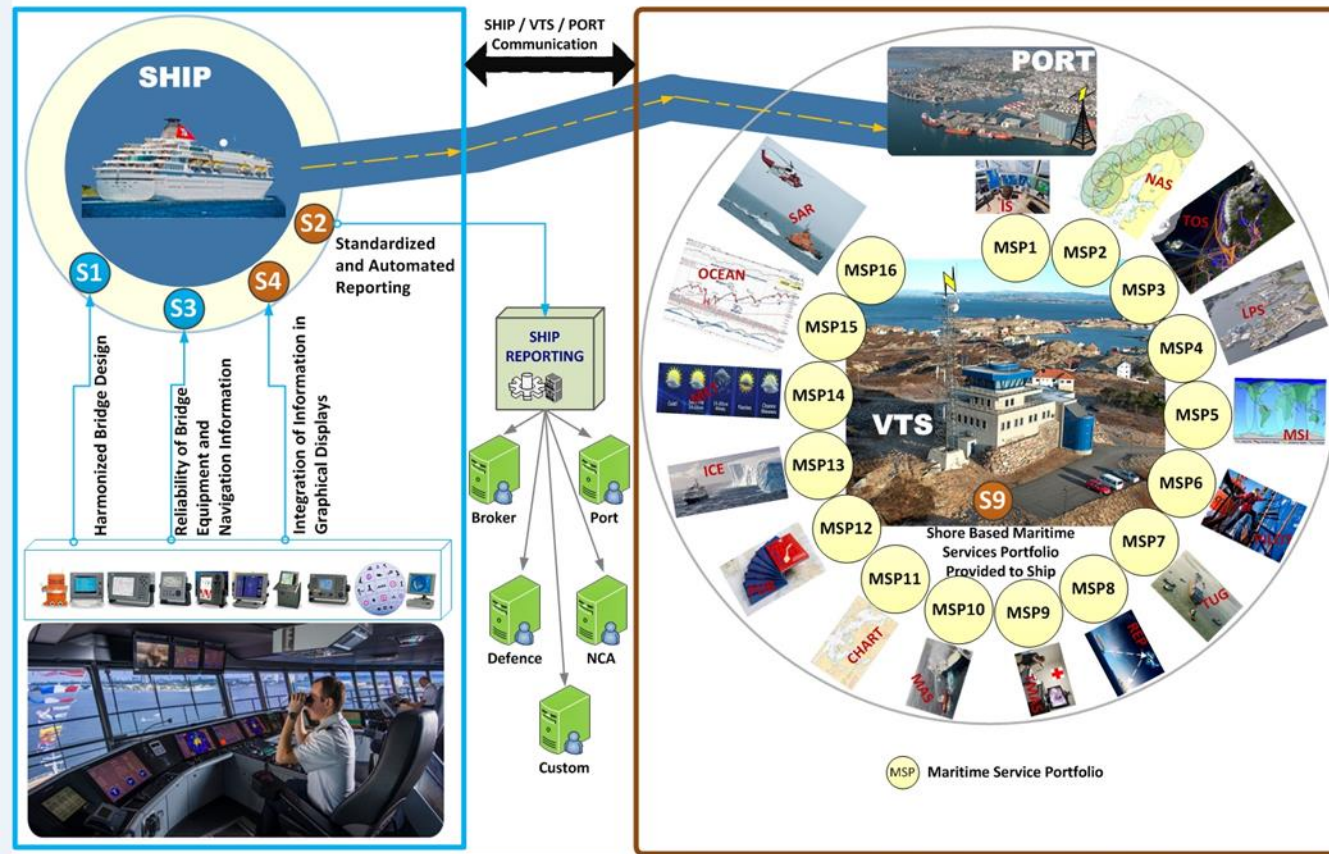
SHIP / VTS / PORT Communication

SHIP

S1

S2

S3

S4

Standardized and Automated Reporting

Harmonized Bridge Design

Reliability of Bridge Equipment and Navigation Information

Integration of Information in Graphical Displays

SHIP REPORTING

Broker

Port

Defence

NCA

Custom

PORT

IS

NAS

SAR

TOS

OCEAN

LPS

MSI

ICE

PILOT

TUG

REP

TMAS

MAS

CHART

PUB

MSP1

MSP2

MSP3

MSP4

MSP5

MSP6

MSP7

MSP8

MSP9

MSP10

MSP11

MSP12

MSP13

MSP14

MSP15

MSP16

VTS

S9

Shore Based Maritime Services Portfolio Provided to Ship

MSP Maritime Service Portfolio